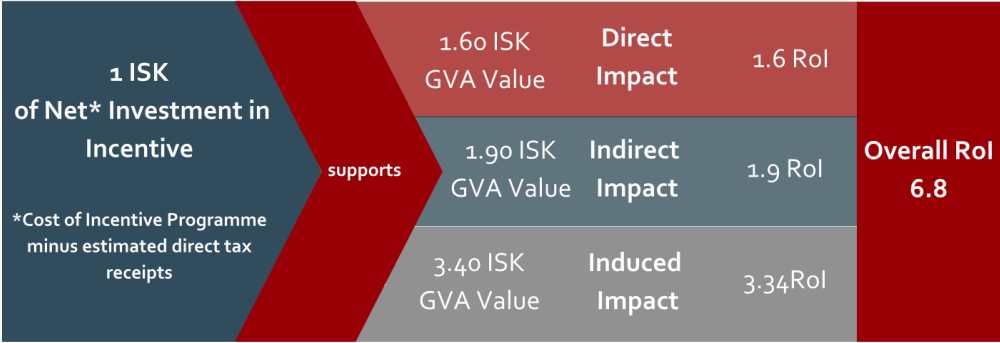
1 ISK of Net* Investment in Incentive

*Cost of Incentive Programme minus estimated direct tax receipts

supports

1.60 ISK GVA Value

Direct Impact

1.6 RoI

1.90 ISK GVA Value

Indirect Impact

1.9 RoI

3.40 ISK GVA Value

Induced Impact

3.34RoI

Overall RoI 6.8